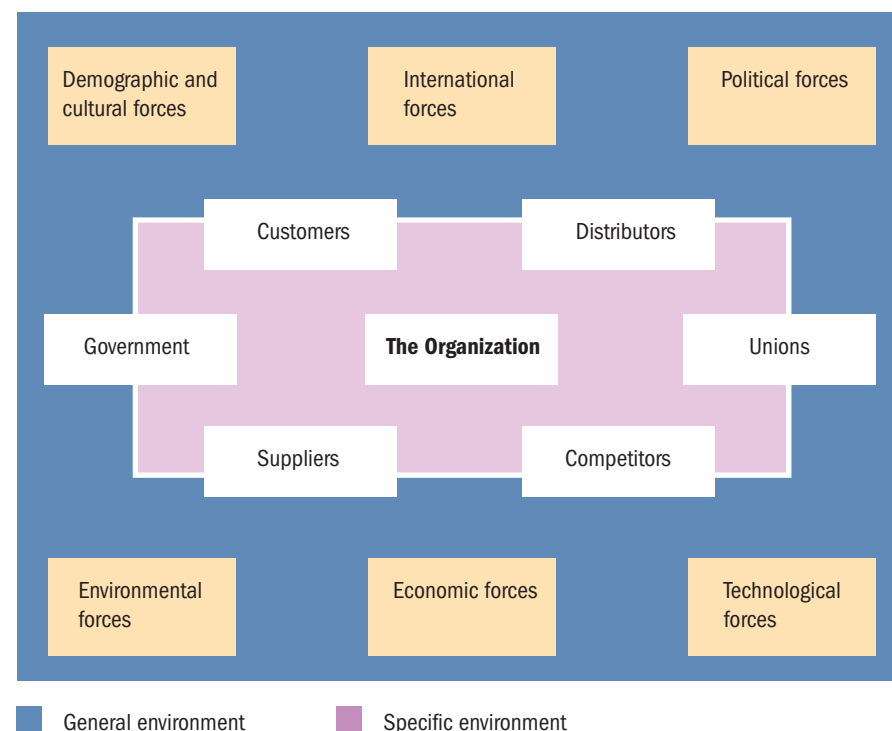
Demographic and cultural forces

International forces

Political forces

Customers

Distributors

Government

**The Organization**

Unions

Suppliers

Competitors

Environmental forces

Economic forces

Technological forces

General environment

Specific environment